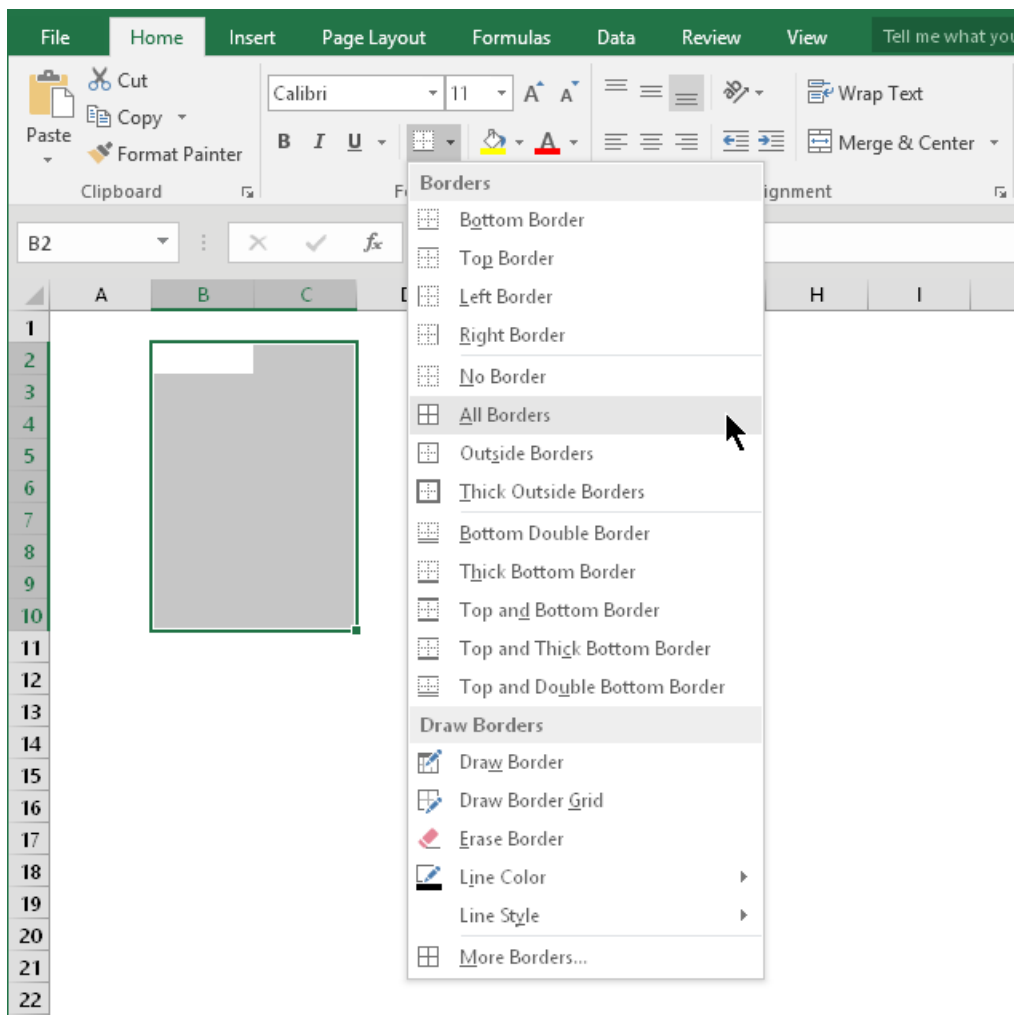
File Home Insert Page Layout Formulas Data Review View Tell me what you

Paste
Cut
Copy
Format Painter
Clipboard

Calibri 11
B I U

Wrap Text
Merge & Center
ignment

B2
fx

Borders
Bottom Border
Top Border
Left Border
Right Border
No Border
All Borders
Outside Borders
Thick Outside Borders
Bottom Double Border
Thick Bottom Border
Top and Bottom Border
Top and Thick Bottom Border
Top and Double Bottom Border
Draw Borders
Draw Border
Draw Border Grid
Erase Border
Line Color
Line Style
More Borders...

A B C D H I
1
2
3
4
5
6
7
8
9
10
11
12
13
14
15
16
17
18
19
20
21
22